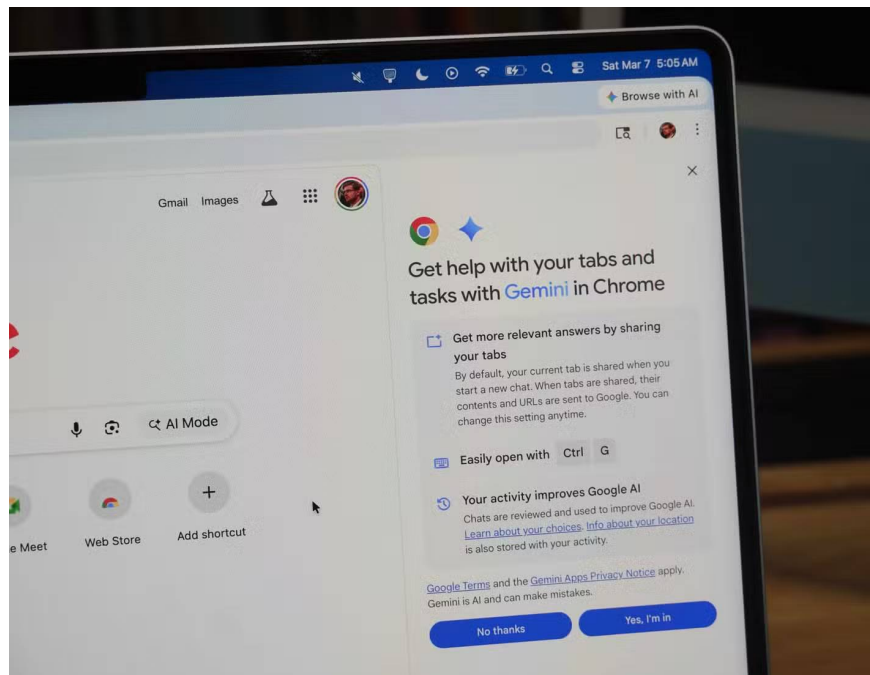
Sat Mar 7 5:05 AM

Browse with AI

Gmail Images

AI Mode

e Meet Web Store Add shortcut

Get help with your tabs and tasks with Gemini in Chrome

Get more relevant answers by sharing your tabs

By default, your current tab is shared when you start a new chat. When tabs are shared, their contents and URLs are sent to Google. You can change this setting anytime.

Easily open with Ctrl G

Your activity improves Google AI

Chats are reviewed and used to improve Google AI. Learn about your choices. Info about your location is also stored with your activity.

Google Terms and the Gemini Apps Privacy Notice apply. Gemini is AI and can make mistakes.

No thanks

Yes, I'm in